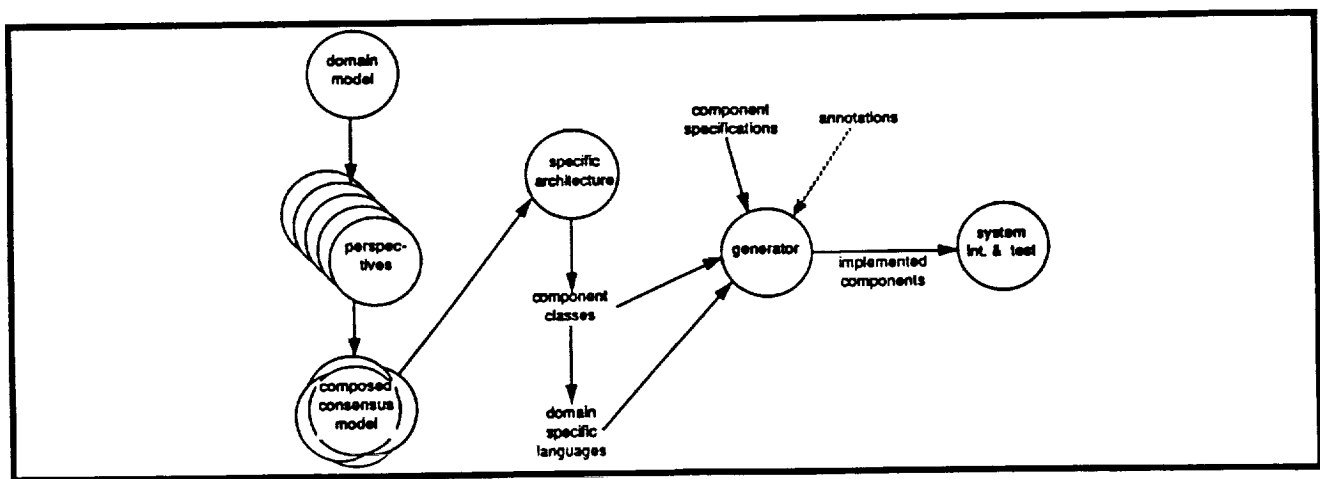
domain model

perspectives

composed consensus model

specific architecture

component classes

domain specific languages

component specifications

annotations

generator

implemented components

system int. & test